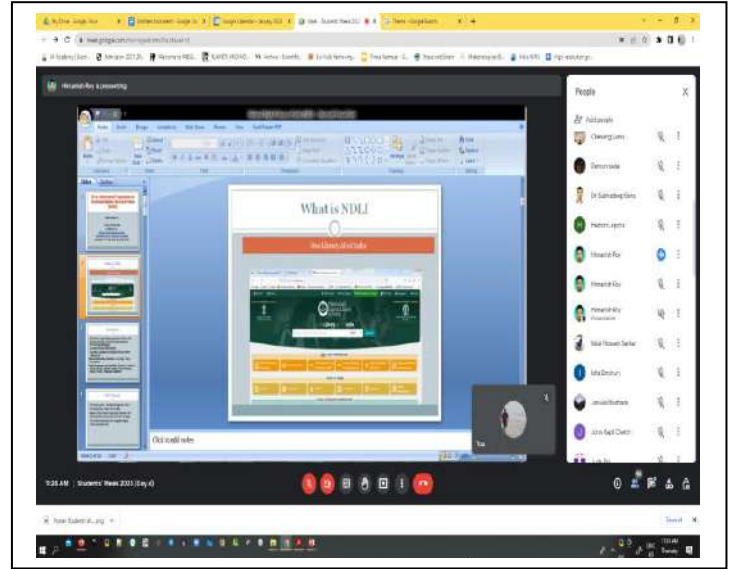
Himadrish Roy is presenting

What is NDLI

Click to add notes

People

Add people

Chewang Lama

Dr Subhadeep Kumar

Himadrish Roy

Himadrish Roy

Himadrish Roy
Presentation

Iqbal Hossain Sarkar

Joyita Bhattacharya

Jabin Kanti Chetri

You

9:26 AM | Students' Week 2021 (Day 4)